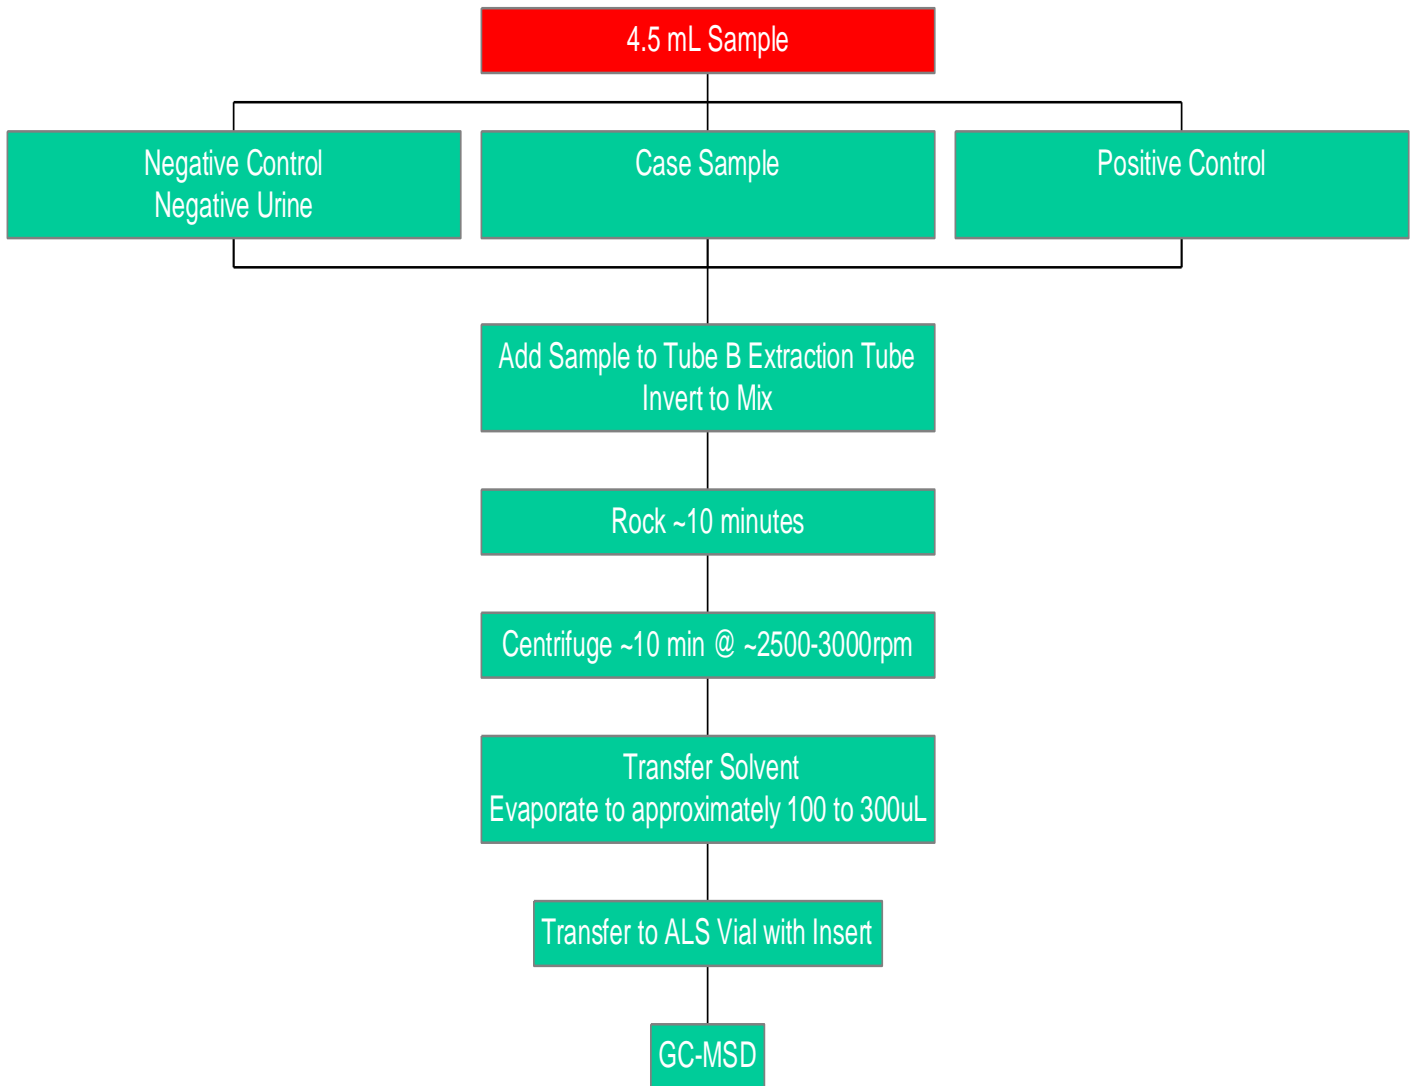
4.5 mL Sample

Negative Control
Negative Urine

Case Sample

Positive Control

Add Sample to Tube B Extraction Tube
Invert to Mix

Rock ~10 minutes

Centrifuge ~10 min @ ~2500-3000rpm

Transfer Solvent
Evaporate to approximately 100 to 300uL

Transfer to ALS Vial with Insert

GC-MSD